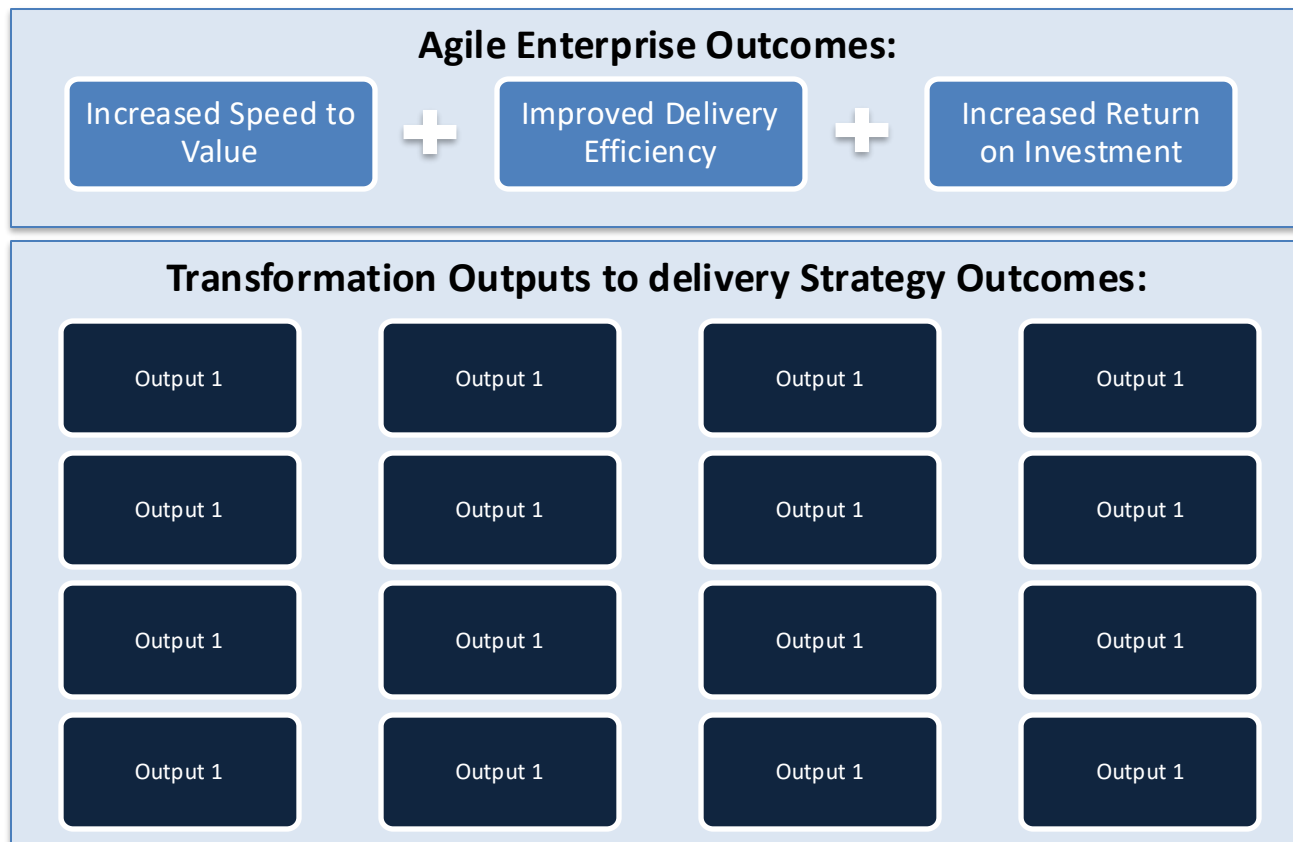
Agile Enterprise Outcomes:

Increased Speed to Value

+

Improved Delivery Efficiency

+

Increased Return on Investment

Transformation Outputs to delivery Strategy Outcomes:

Output 1

Output 1

Output 1

Output 1

Output 1

Output 1

Output 1

Output 1

Output 1

Output 1

Output 1

Output 1

Output 1

Output 1

Output 1

Output 1